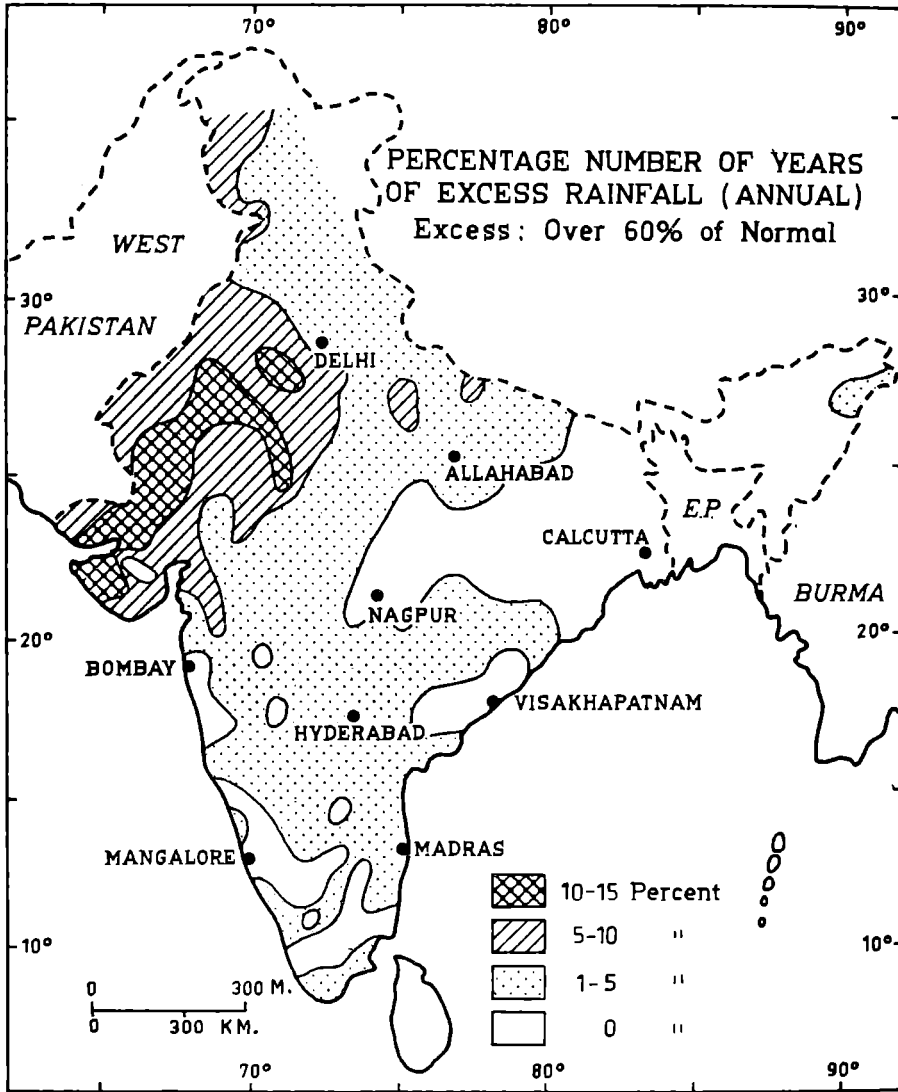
70° 80° 90°

PERCENTAGE NUMBER OF YEARS OF EXCESS RAINFALL (ANNUAL)
Excess: Over 60% of Normal

WEST PAKISTAN

30° 30°

DELHI
ALLAHABAD
CALCUTTA
E.P.
BURMA
NAGPUR
20° 20°
BOMBAY
HYDERABAD
VISAKHAPATNAM
MANGALORE
MADRAS

10-15 Percent
5-10 "
1-5 "
0 "

10° 10°

0 300 M.
0 300 KM.

70° 80° 90°